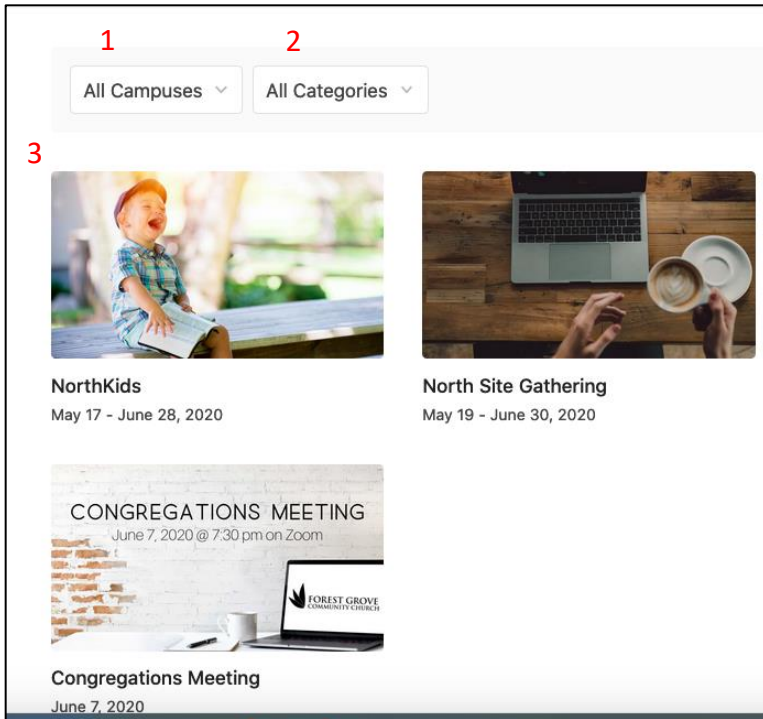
1
All Campuses

2
All Categories

3

NorthKids
May 17 - June 28, 2020

North Site Gathering
May 19 - June 30, 2020

CONGREGATIONS MEETING
June 7, 2020 @ 7:30 pm on Zoom
FOREST GROVE
COMMUNITY CHURCH

Congregations Meeting
June 7, 2020